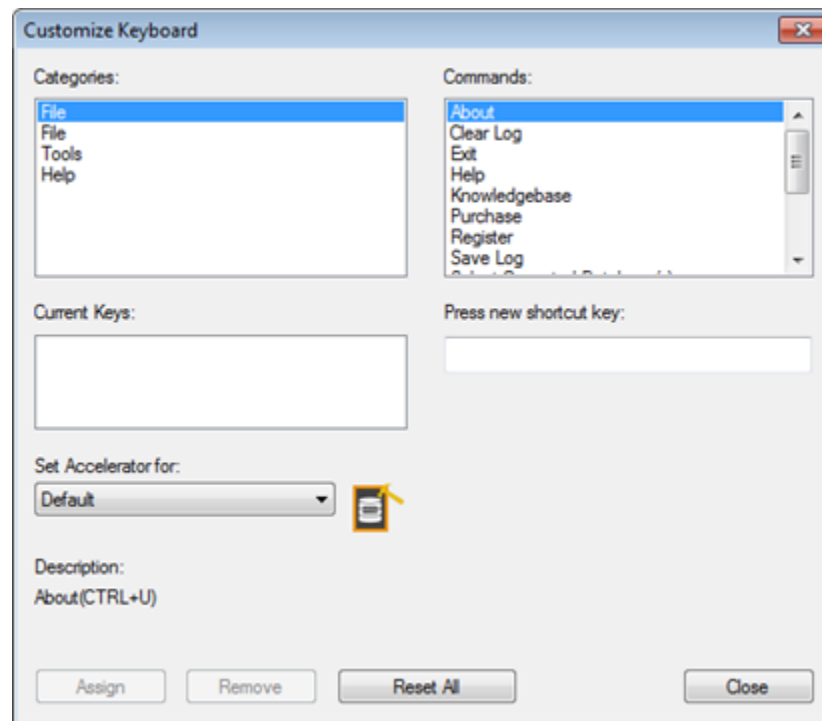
Customize Keyboard

Categories:
File
File
Tools
Help

Commands:
About
Clear Log
Exit
Help
Knowledgebase
Purchase
Register
Save Log
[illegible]

Current Keys:

Press new shortcut key:

Set Accelerator for:
Default

Description:
About(CTRL+U)

Assign
Remove
Reset All
Close